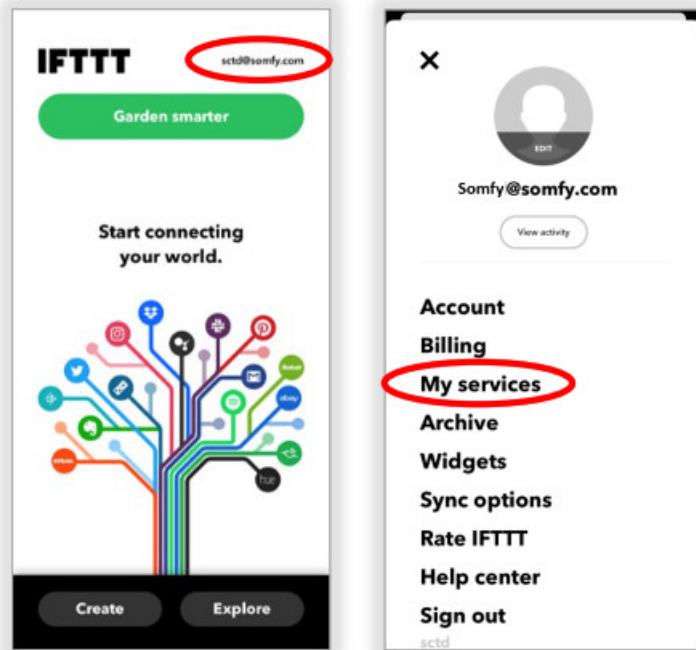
IFTTT

sctd@somfy.com

Garden smarter

Start connecting your world.

Robot

ebay

hue

Create

Explore

×

EDIT

Somfy@somfy.com

View activity

Account

Billing

My services

Archive

Widgets

Sync options

Rate IFTTT

Help center

Sign out

sctd